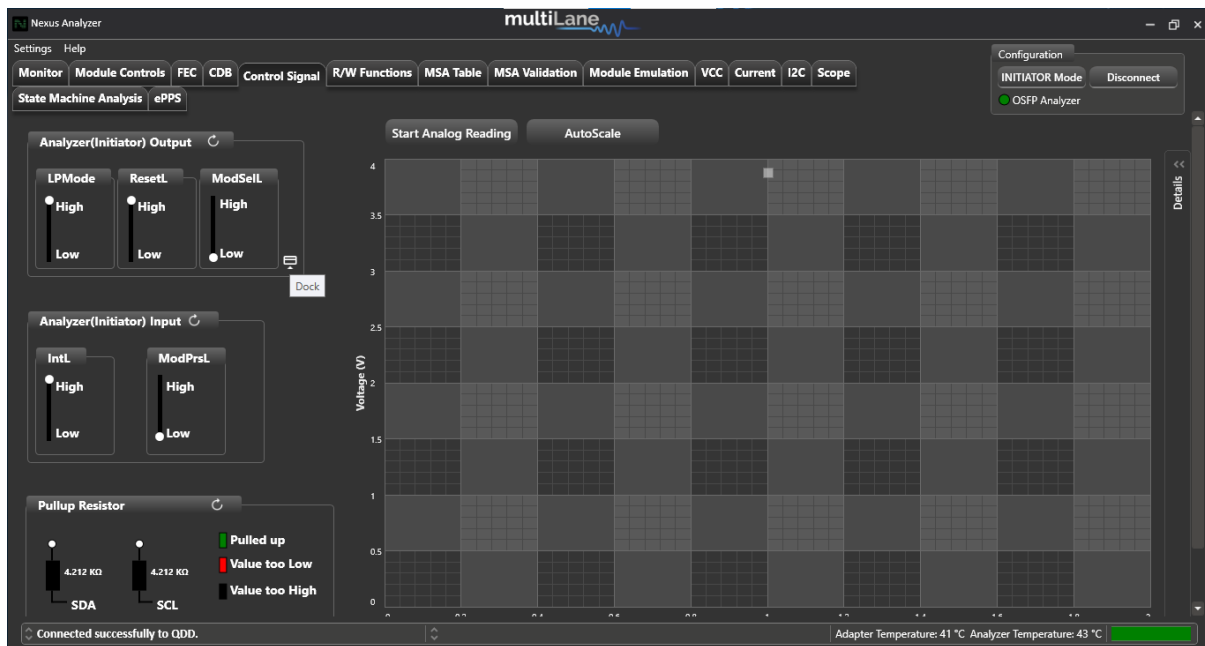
Nexus Analyzer
multiLane
Settings Help
Monitor | Module Controls | FEC | CDB | Control Signal | R/W Functions | MSA Table | MSA Validation | Module Emulation | VCC | Current | I2C | Scope
State Machine Analysis | ePPS
Configuration
INITIATOR Mode
Disconnect
OSFP Analyzer

Analyzer(Initiator) Output
LPMode
High
Low
ResetL
High
Low
ModSelL
High
Low
Dock

Analyzer(Initiator) Input
IntL
High
Low
ModPrsL
High
Low

Pullup Resistor
4.212 KΩ
SDA
4.212 KΩ
SCL
Pulled up
Value too Low
Value too High

Start Analog Reading
AutoScale
Voltage (V)
4
3.5
3
2.5
2
1.5
1
0.5
0
Details

Connected successfully to QDD.
Adapter Temperature: 41 °C Analyzer Temperature: 43 °C